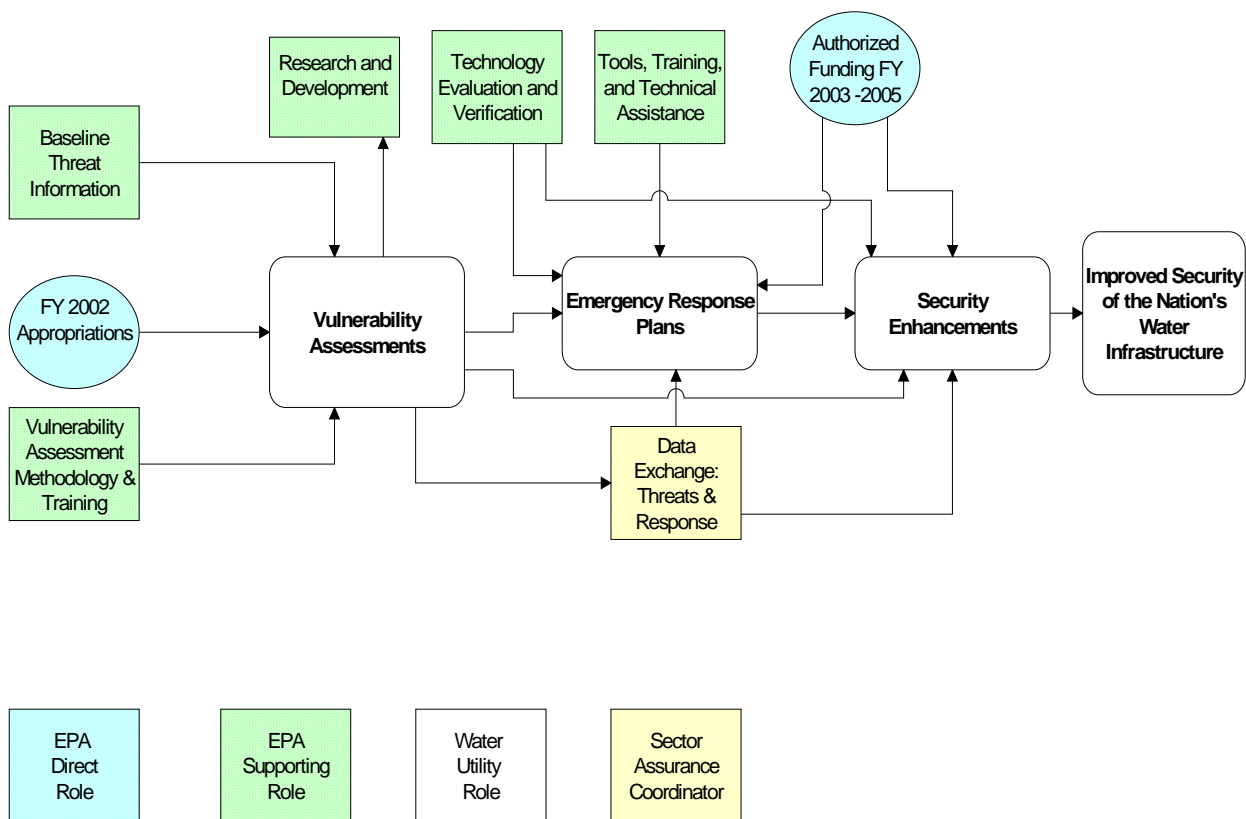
Research and Development

Technology Evaluation and Verification

Tools, Training, and Technical Assistance

Authorized Funding FY 2003 -2005

Baseline Threat Information

FY 2002 Appropriations

Vulnerability Assessments

Emergency Response Plans

Security Enhancements

Improved Security of the Nation's Water Infrastructure

Vulnerability Assessment Methodology & Training

Data Exchange: Threats & Response

EPA Direct Role

EPA Supporting Role

Water Utility Role

Sector Assurance Coordinator